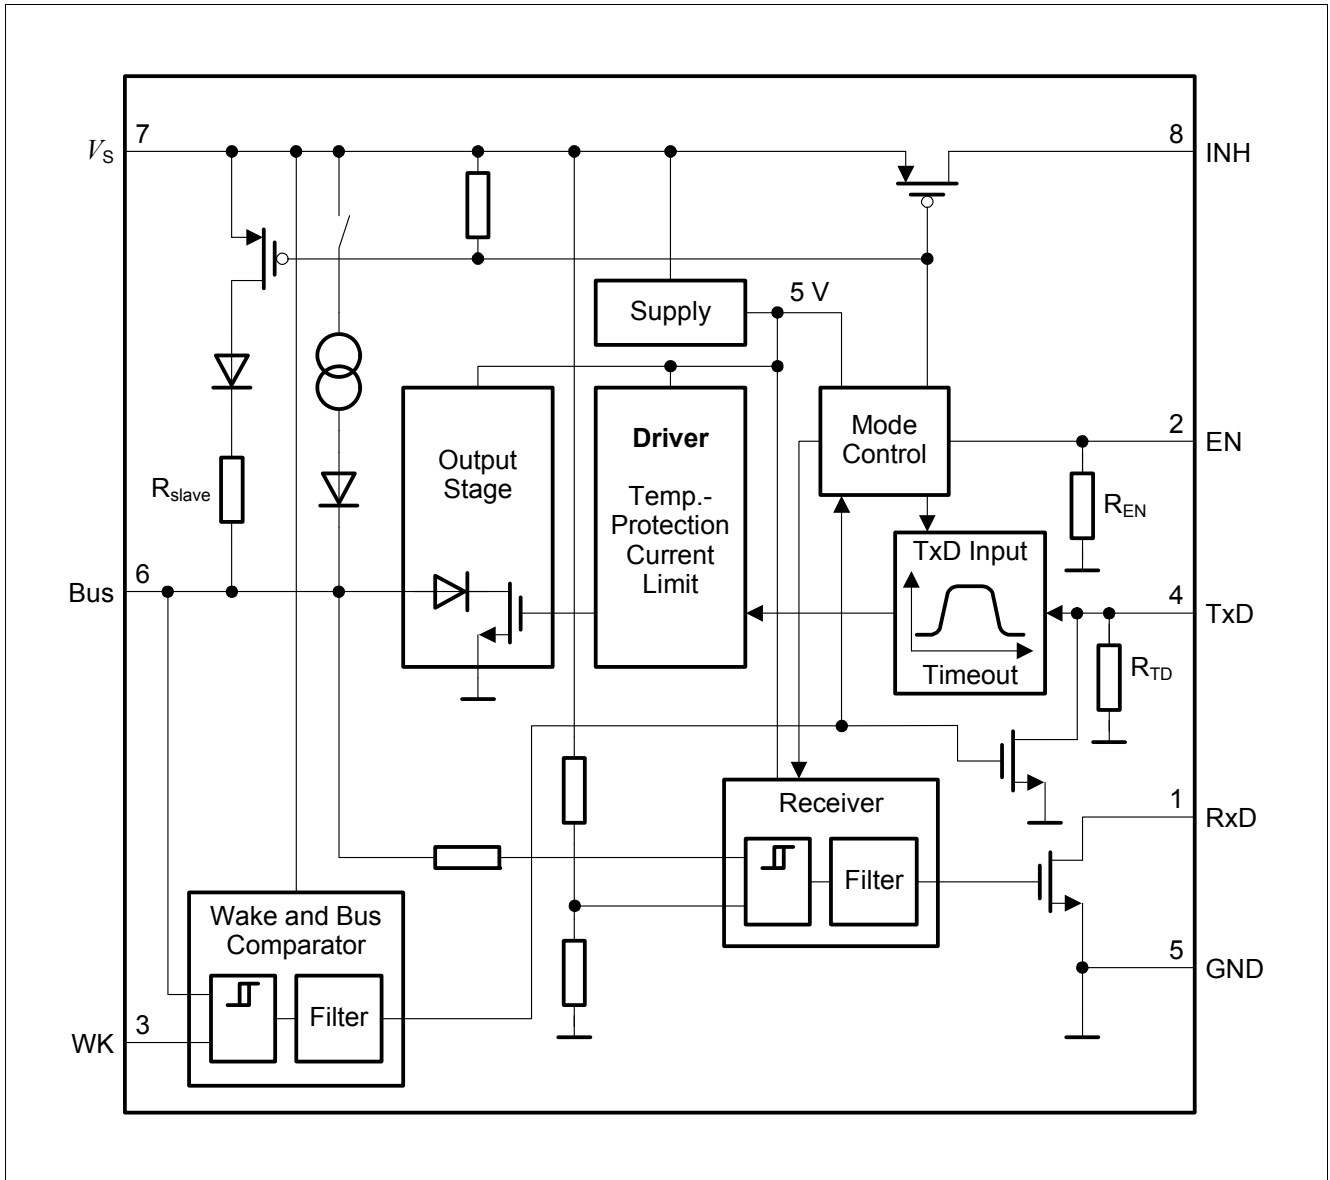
$V_S$ 7

8 INH

Supply

5 V

Output Stage

Driver

Temp.-Protection Current Limit

Mode Control

2 EN

$R_{EN}$

TxD Input

Timeout

4 TxD

$R_{TD}$

$R_{slave}$

Bus 6

Receiver

Filter

1 RxD

5 GND

Wake and Bus Comparator

Filter

WK 3